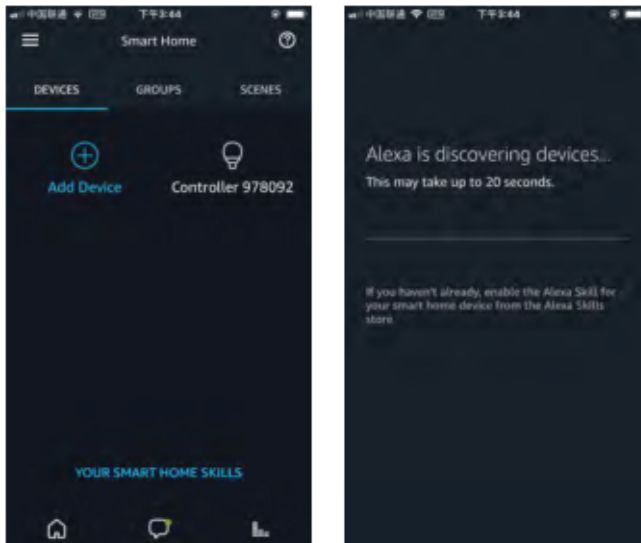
中国联通 下午3:44

Smart Home

DEVICES GROUPS SCENES

Add Device

Controller 978092

YOUR SMART HOME SKILLS

中国联通 下午3:44

Alexa is discovering devices...

This may take up to 20 seconds.

If you haven't already, enable the Alexa Skill for your smart home device from the Alexa Skills store.